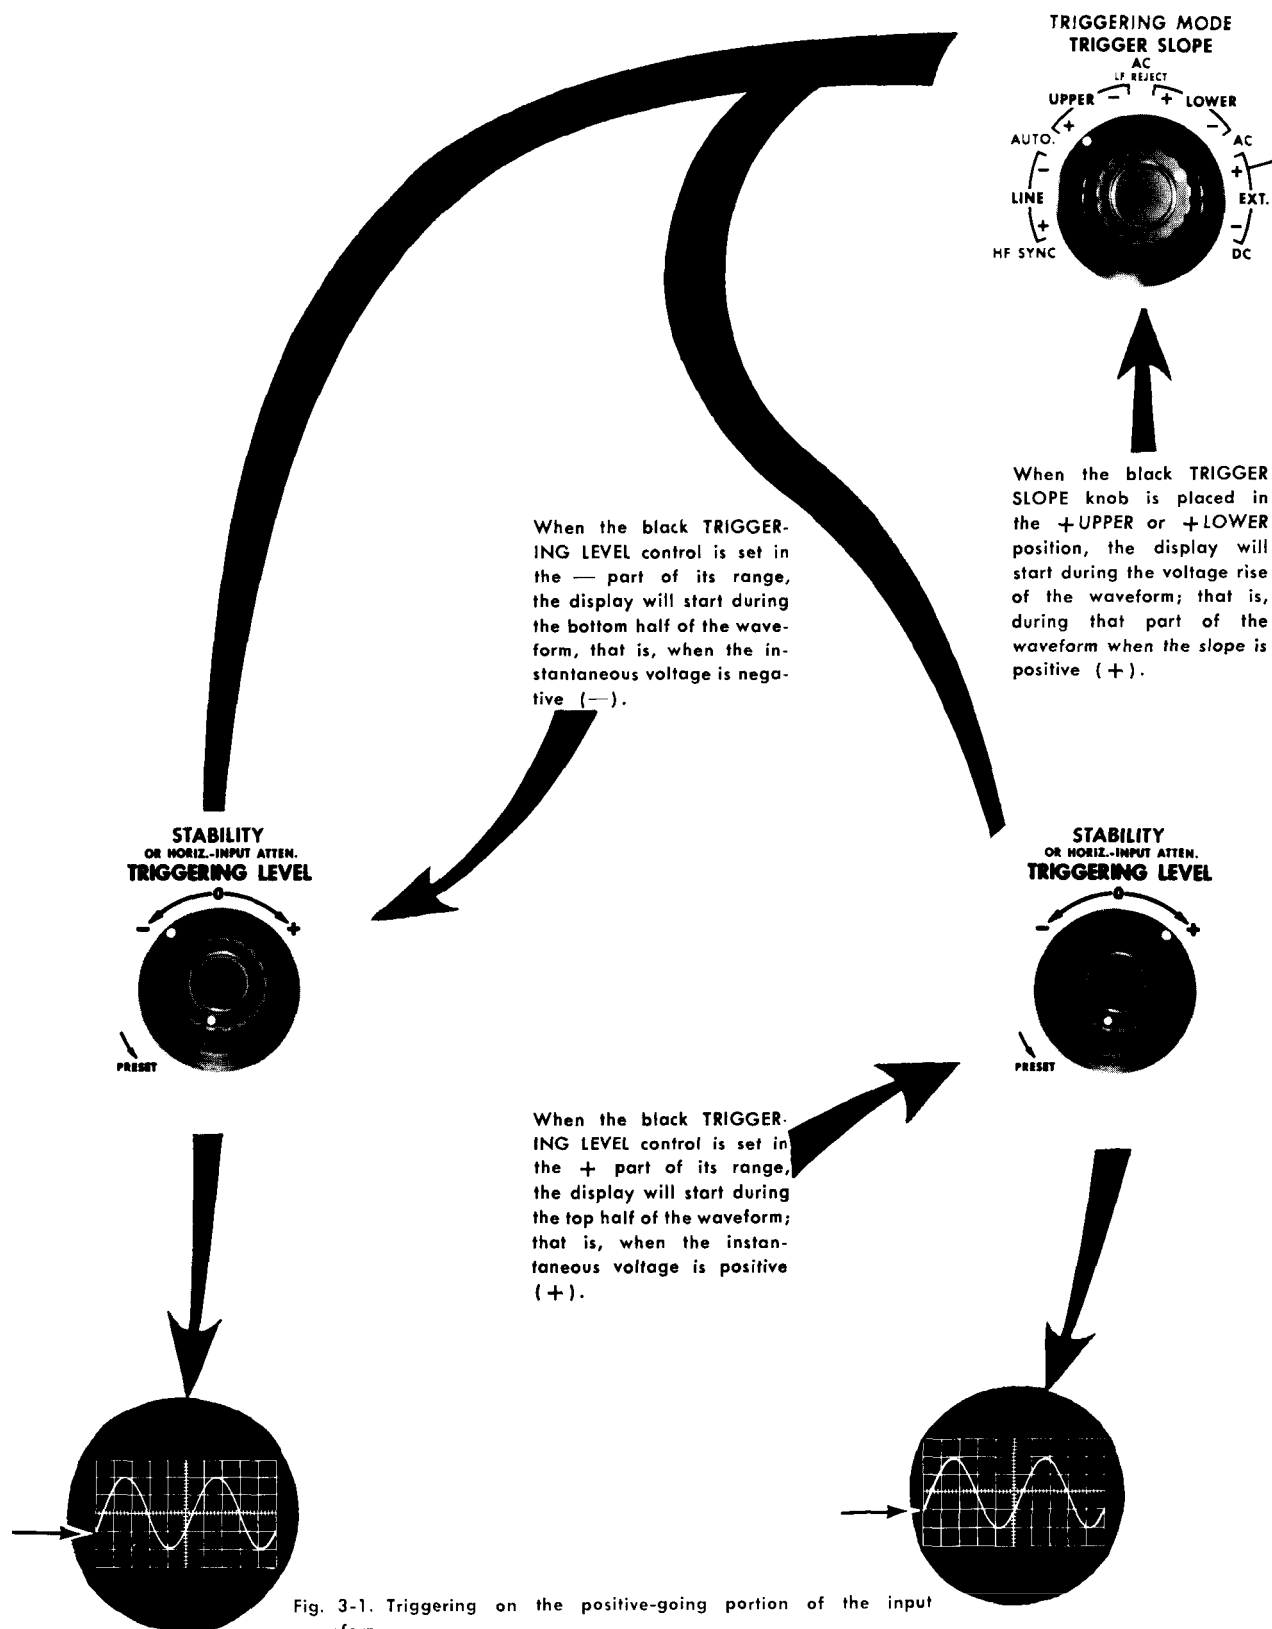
TRIGGERING MODE
TRIGGER SLOPE
AC
LF REJECT
UPPER − + LOWER
AUTO. + − AC
− +
LINE EXT.
+ −
HF SYNC DC

When the black TRIGGER SLOPE knob is placed in the +UPPER or +LOWER position, the display will start during the voltage rise of the waveform; that is, during that part of the waveform when the slope is positive (+).

When the black TRIGGERING LEVEL control is set in the — part of its range, the display will start during the bottom half of the waveform, that is, when the instantaneous voltage is negative (—).

STABILITY
OR HORIZ.-INPUT ATTEN.
TRIGGERING LEVEL
0
− +
PRESET

STABILITY
OR HORIZ.-INPUT ATTEN.
TRIGGERING LEVEL
0
− +
PRESET

When the black TRIGGERING LEVEL control is set in the + part of its range, the display will start during the top half of the waveform; that is, when the instantaneous voltage is positive (+).

Fig. 3-1. Triggering on the positive-going portion of the input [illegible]